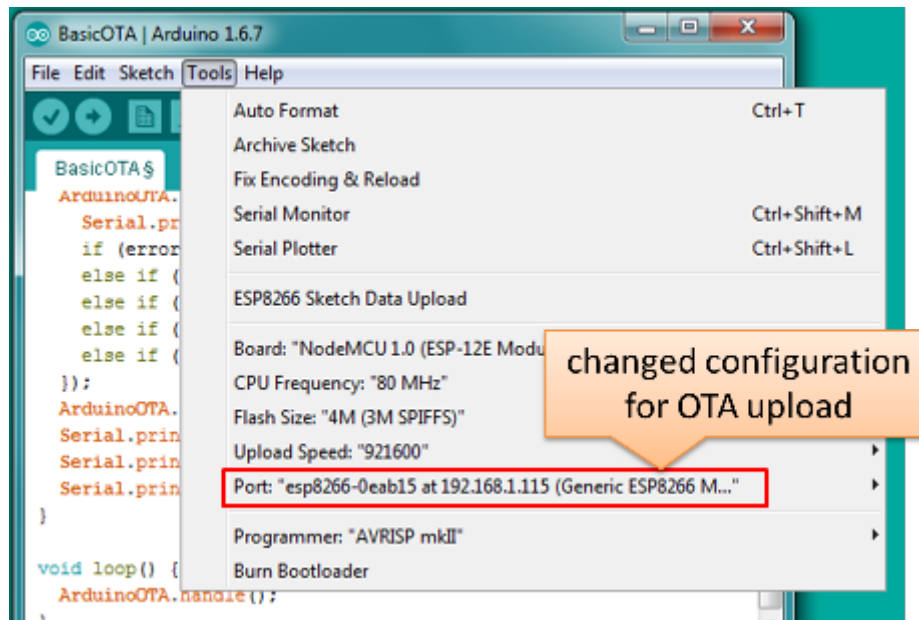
BasicOTA | Arduino 1.6.7

File Edit Sketch Tools Help

BasicOTA §

ArduinoOTA.
Serial.pr
if (error
else if (
else if (
else if (
else if (
});
ArduinoOTA.
Serial.prin
Serial.prin
Serial.prin
}

void loop() {
ArduinoOTA.handle();

Auto Format Ctrl+T
Archive Sketch
Fix Encoding & Reload
Serial Monitor Ctrl+Shift+M
Serial Plotter Ctrl+Shift+L
ESP8266 Sketch Data Upload
Board: "NodeMCU 1.0 (ESP-12E Modu
CPU Frequency: "80 MHz"
Flash Size: "4M (3M SPIFFS)"
Upload Speed: "921600"
Port: "esp8266-0eab15 at 192.168.1.115 (Generic ESP8266 M..."
Programmer: "AVRISP mkII"
Burn Bootloader

changed configuration for OTA upload